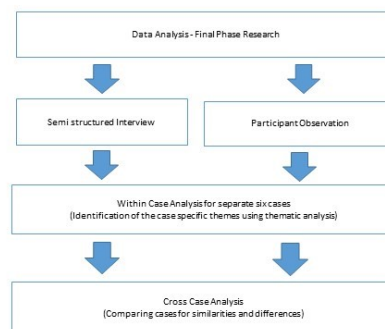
Data Analysis - Final Phase Research

Semi structured Interview

Participant Observation

Within Case Analysis for separate six cases
(Identification of the case specific themes using thematic analysis)

Cross Case Analysis
(Comparing cases for similarities and differences)